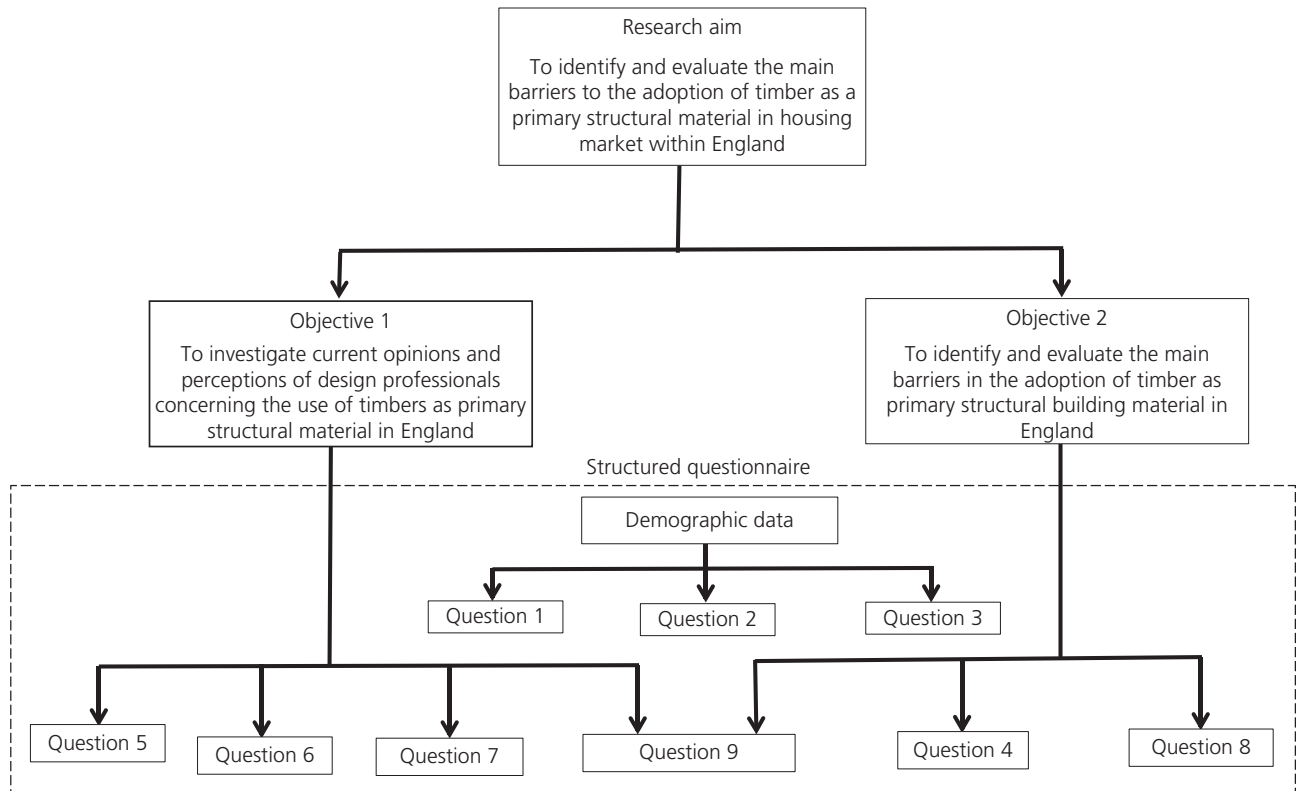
Research aim

To identify and evaluate the main barriers to the adoption of timber as a primary structural material in housing market within England

Objective 1

To investigate current opinions and perceptions of design professionals concerning the use of timbers as primary structural material in England

Objective 2

To identify and evaluate the main barriers in the adoption of timber as primary structural building material in England

Structured questionnaire

Demographic data

Question 1

Question 2

Question 3

Question 5

Question 6

Question 7

Question 9

Question 4

Question 8